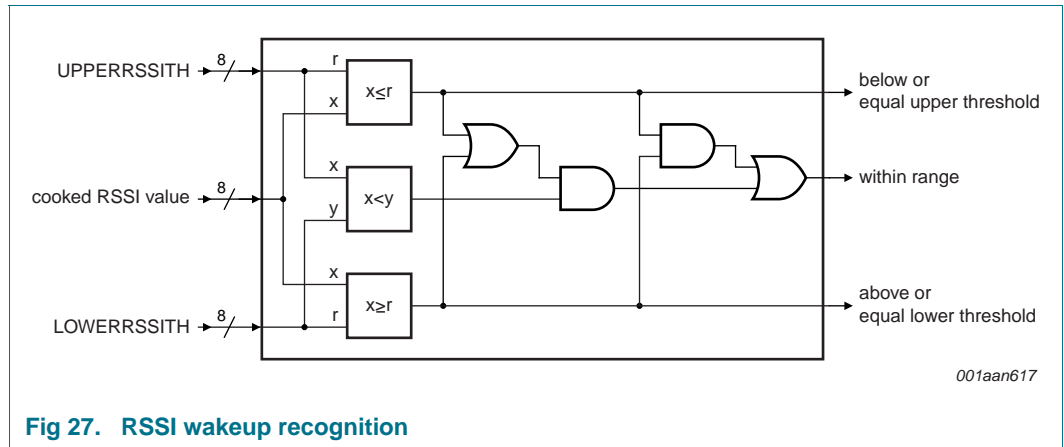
UPPERRSSITH 8

cooked RSSI value 8

LOWERRSSITH 8

r

x

$x \leq r$

x

$x < y$

y

x

$x \geq r$

r

below or equal upper threshold

within range

above or equal lower threshold

001aan617

**Fig 27. RSSI wakeup recognition**